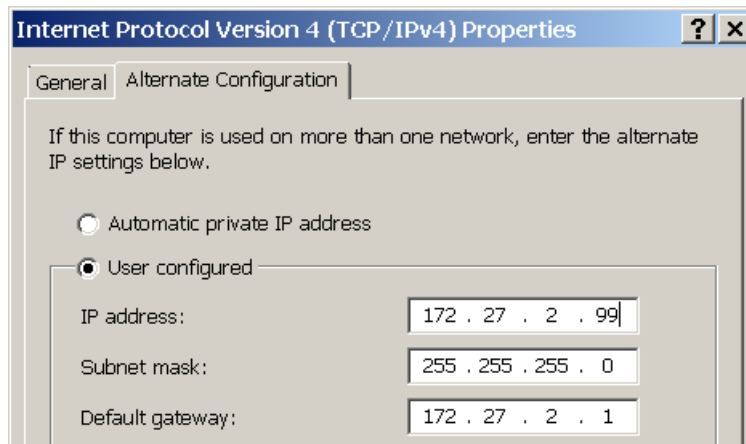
Internet Protocol Version 4 (TCP/IPv4) Properties ? X

General Alternate Configuration

If this computer is used on more than one network, enter the alternate IP settings below.

Automatic private IP address

User configured

IP address: 172 . 27 . 2 . 99

Subnet mask: 255 . 255 . 255 . 0

Default gateway: 172 . 27 . 2 . 1